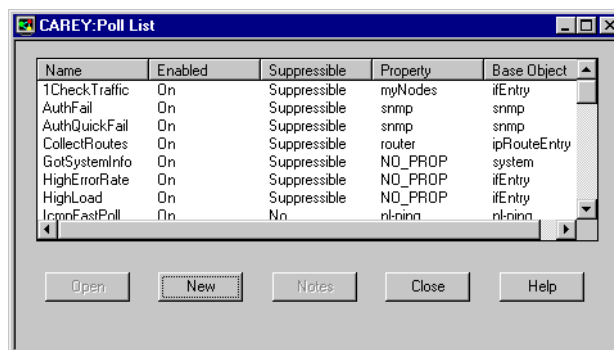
CAREY:Poll List

| Name | Enabled | Suppressible | Property | Base Object |
|---|---|---|---|---|
| 1CheckTraffic | On | Suppressible | myNodes | ifEntry |
| AuthFail | On | Suppressible | snmp | snmp |
| AuthQuickFail | On | Suppressible | snmp | snmp |
| CollectRoutes | On | Suppressible | router | ipRouteEntry |
| GotSystemInfo | On | Suppressible | NO_PROP | system |
| HighErrorRate | On | Suppressible | NO_PROP | ifEntry |
| HighLoad | On | Suppressible | NO_PROP | ifEntry |
| IcmpFastPoll | On | No | nl-ping | nl-ping |

Open New Notes Close Help